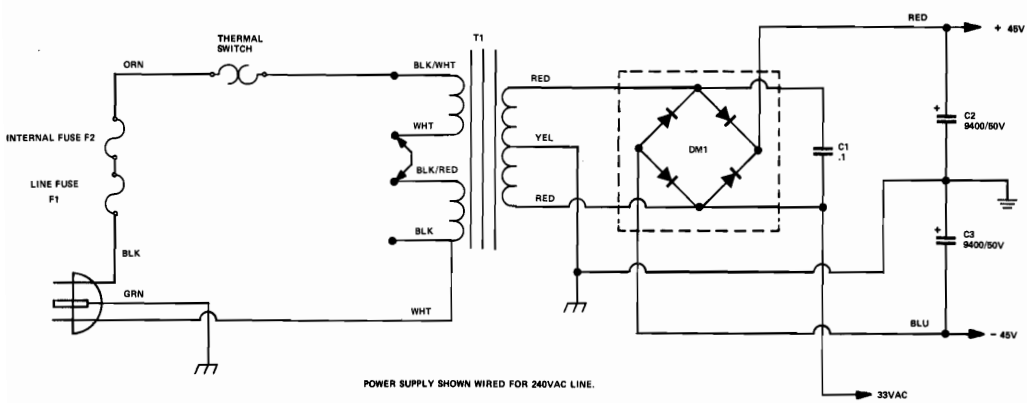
THERMAL SWITCH

ORN

INTERNAL FUSE F2

LINE FUSE F1

BLK

GRN

T1

BLK/WHT

WHT

BLK/RED

BLK

WHT

RED

YEL

RED

DM1

C1 .1

RED

+ 45V

+

C2 9400/50V

+

C3 9400/50V

BLU

- 45V

33VAC

POWER SUPPLY SHOWN WIRED FOR 240VAC LINE.